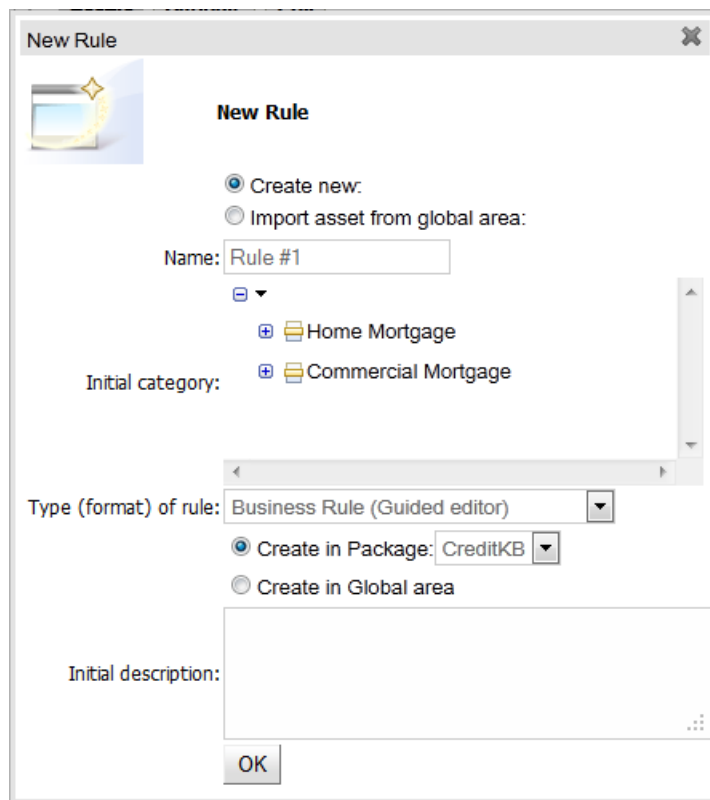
New Rule

New Rule

Create new:

Import asset from global area:

Name: Rule #1

Home Mortgage

Initial category:

Commercial Mortgage

Type (format) of rule: Business Rule (Guided editor)

Create in Package: CreditKB

Create in Global area

Initial description:

OK